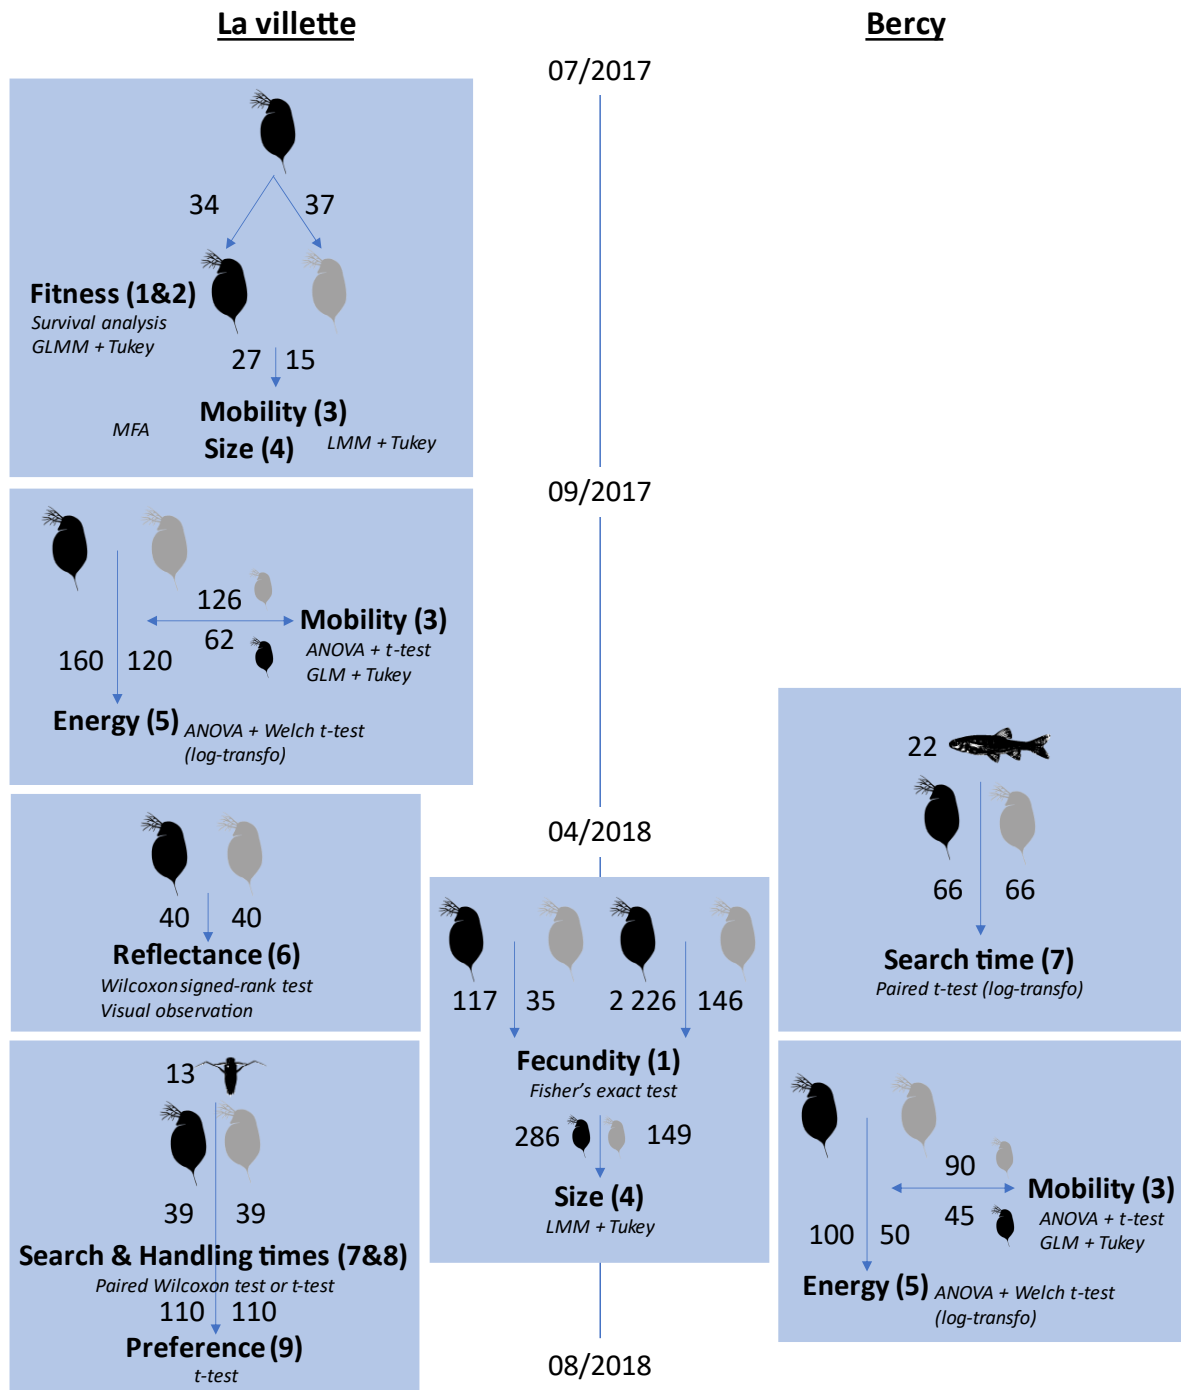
La villette

Bercy

07/2017

34 37

Fitness (1&2)
Survival analysis
GLMM + Tukey

27 15

Mobility (3)
MFA
Size (4) LMM + Tukey

09/2017

126

Mobility (3)
62
ANOVA + t-test
GLM + Tukey

160 120

Energy (5) ANOVA + Welch t-test (log-transfo)

22

66 66

Search time (7)
Paired t-test (log-transfo)

04/2018

40 40

Reflectance (6)
Wilcoxon signed-rank test
Visual observation

117 35 2 226 146

Fecundity (1)
Fisher's exact test

286 149

Size (4)
LMM + Tukey

13

39 39

Search & Handling times (7&8)
Paired Wilcoxon test or t-test

110 110

Preference (9)
t-test

90

Mobility (3)
45
ANOVA + t-test
GLM + Tukey

100 50

Energy (5) ANOVA + Welch t-test (log-transfo)

08/2018